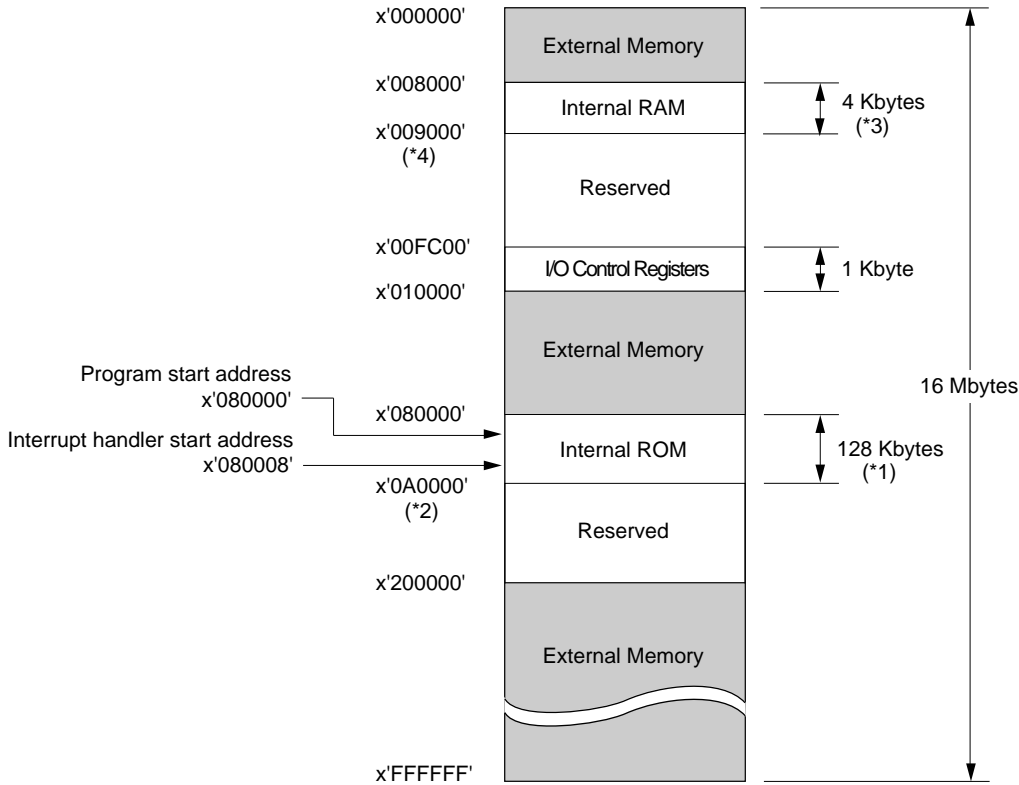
x'000000'
External Memory
x'008000'
Internal RAM
4 Kbytes
(*3)
x'009000'
(*4)
Reserved
x'00FC00'
I/O Control Registers
1 Kbyte
x'010000'
External Memory
16 Mbytes
Program start address
x'080000'
x'080000'
Interrupt handler start address
x'080008'
Internal ROM
128 Kbytes
(*1)
x'0A0000'
(*2)
Reserved
x'200000'
External Memory
x'FFFFFF'